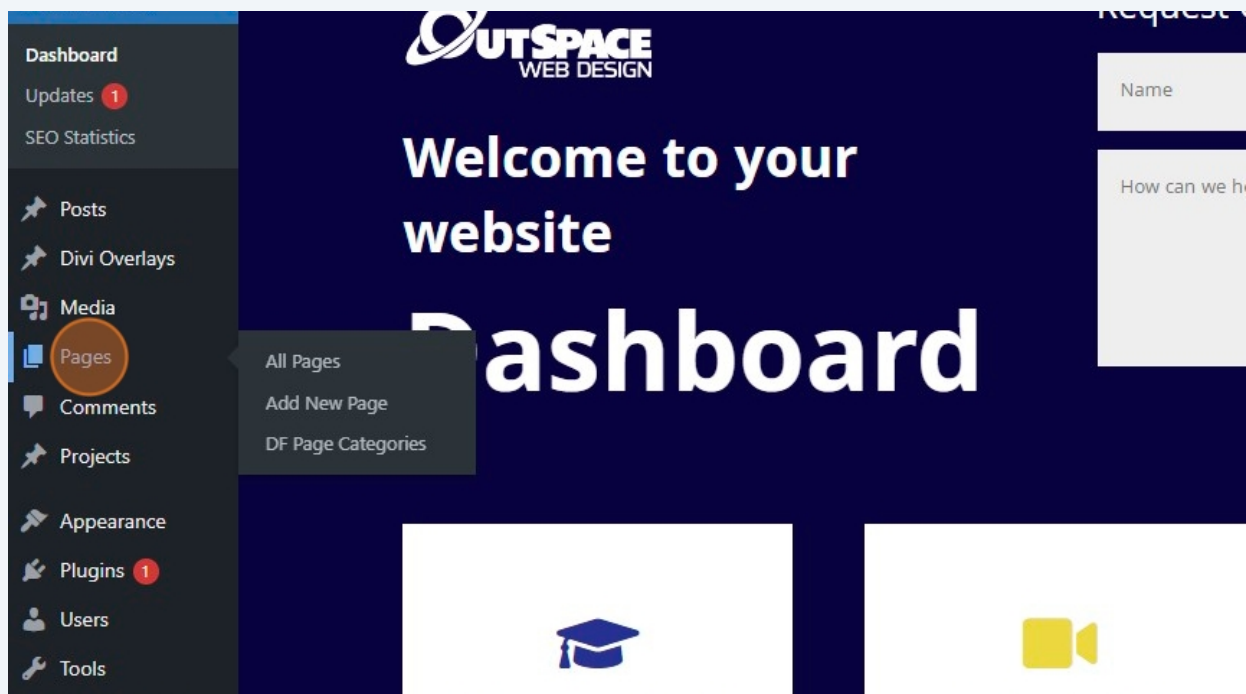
Dashboard
Updates 1
SEO Statistics

Posts
Divi Overlays
Media
Pages
Comments
Projects
Appearance
Plugins 1
Users
Tools

All Pages
Add New Page
DF Page Categories

OUTSPACE WEB DESIGN

Welcome to your website

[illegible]ashboard

Request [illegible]

Name

How can we h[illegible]